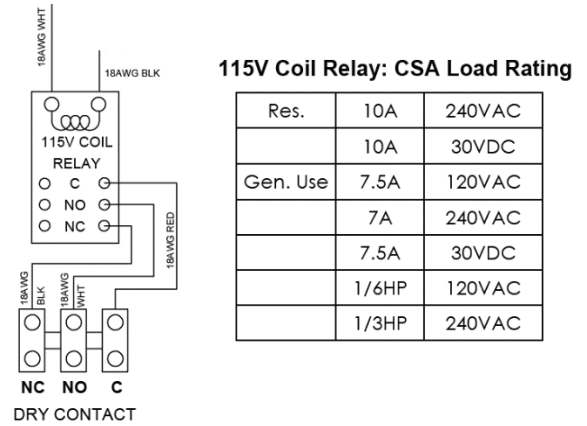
18AWG WHT

18AWG BLK

115V COIL
RELAY

C
NO
NC

18AWG RED

18AWG BLK

18AWG WHT

NC NO C
DRY CONTACT

115V Coil Relay: CSA Load Rating

| Res. | 10A | 240VAC |
|---|---|---|
| | 10A | 30VDC |
| Gen. Use | 7.5A | 120VAC |
| | 7A | 240VAC |
| | 7.5A | 30VDC |
| | 1/6HP | 120VAC |
| | 1/3HP | 240VAC |